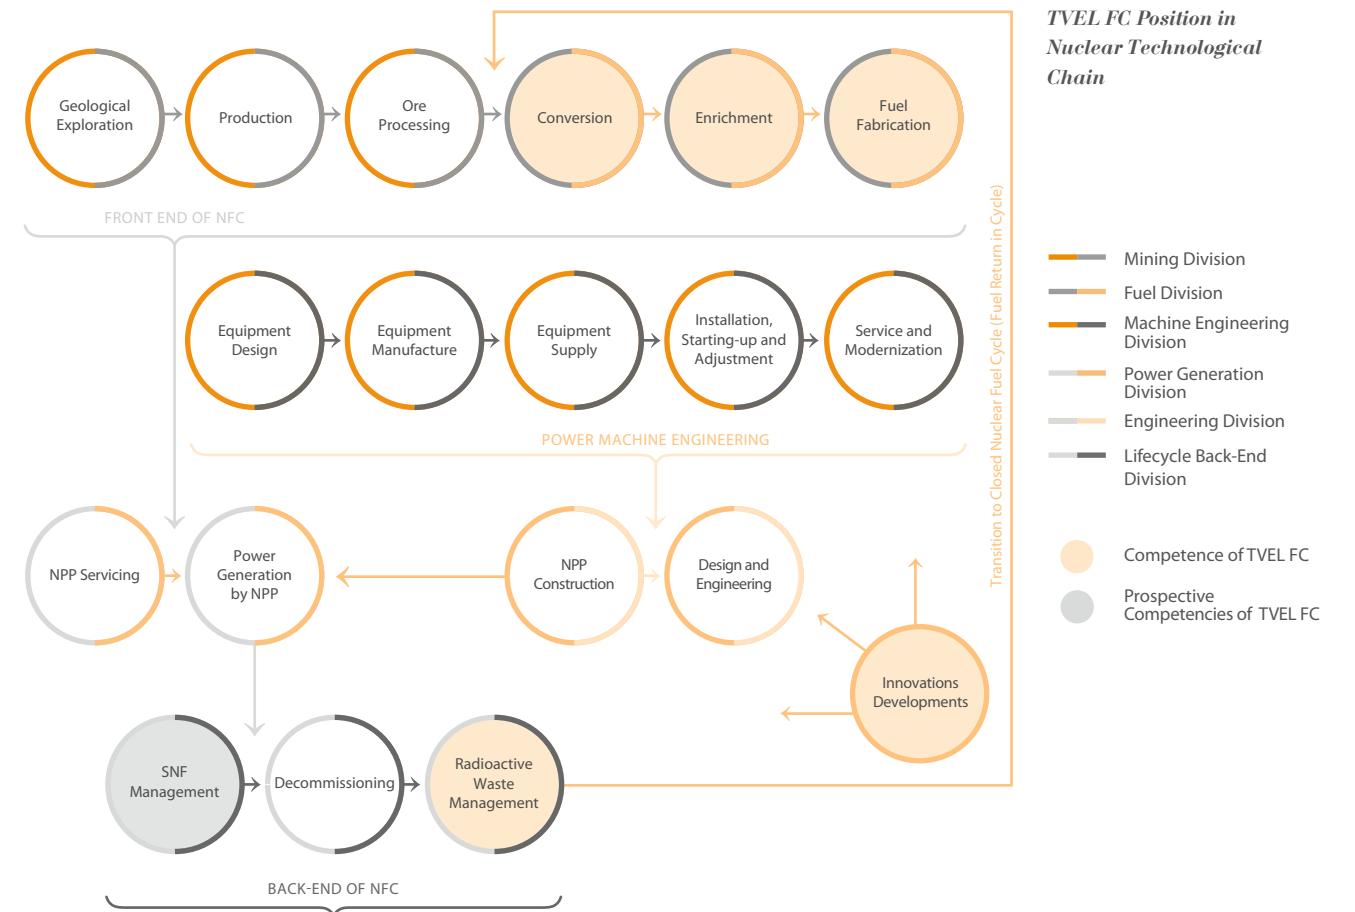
TVEL FC Position in Nuclear Technological Chain

Geological Exploration

Production

Ore Processing

Conversion

Enrichment

Fuel Fabrication

FRONT END OF NFC

Equipment Design

Equipment Manufacture

Equipment Supply

Installation, Starting-up and Adjustment

Service and Modernization

POWER MACHINE ENGINEERING

NPP Servicing

Power Generation by NPP

NPP Construction

Design and Engineering

Innovations Developments

SNF Management

Decommissioning

Radioactive Waste Management

BACK-END OF NFC

Transition to Closed Nuclear Fuel Cycle (Fuel Return in Cycle)

Mining Division

Fuel Division

Machine Engineering Division

Power Generation Division

Engineering Division

Lifecycle Back-End Division

Competence of TVEL FC

Prospective Competencies of TVEL FC